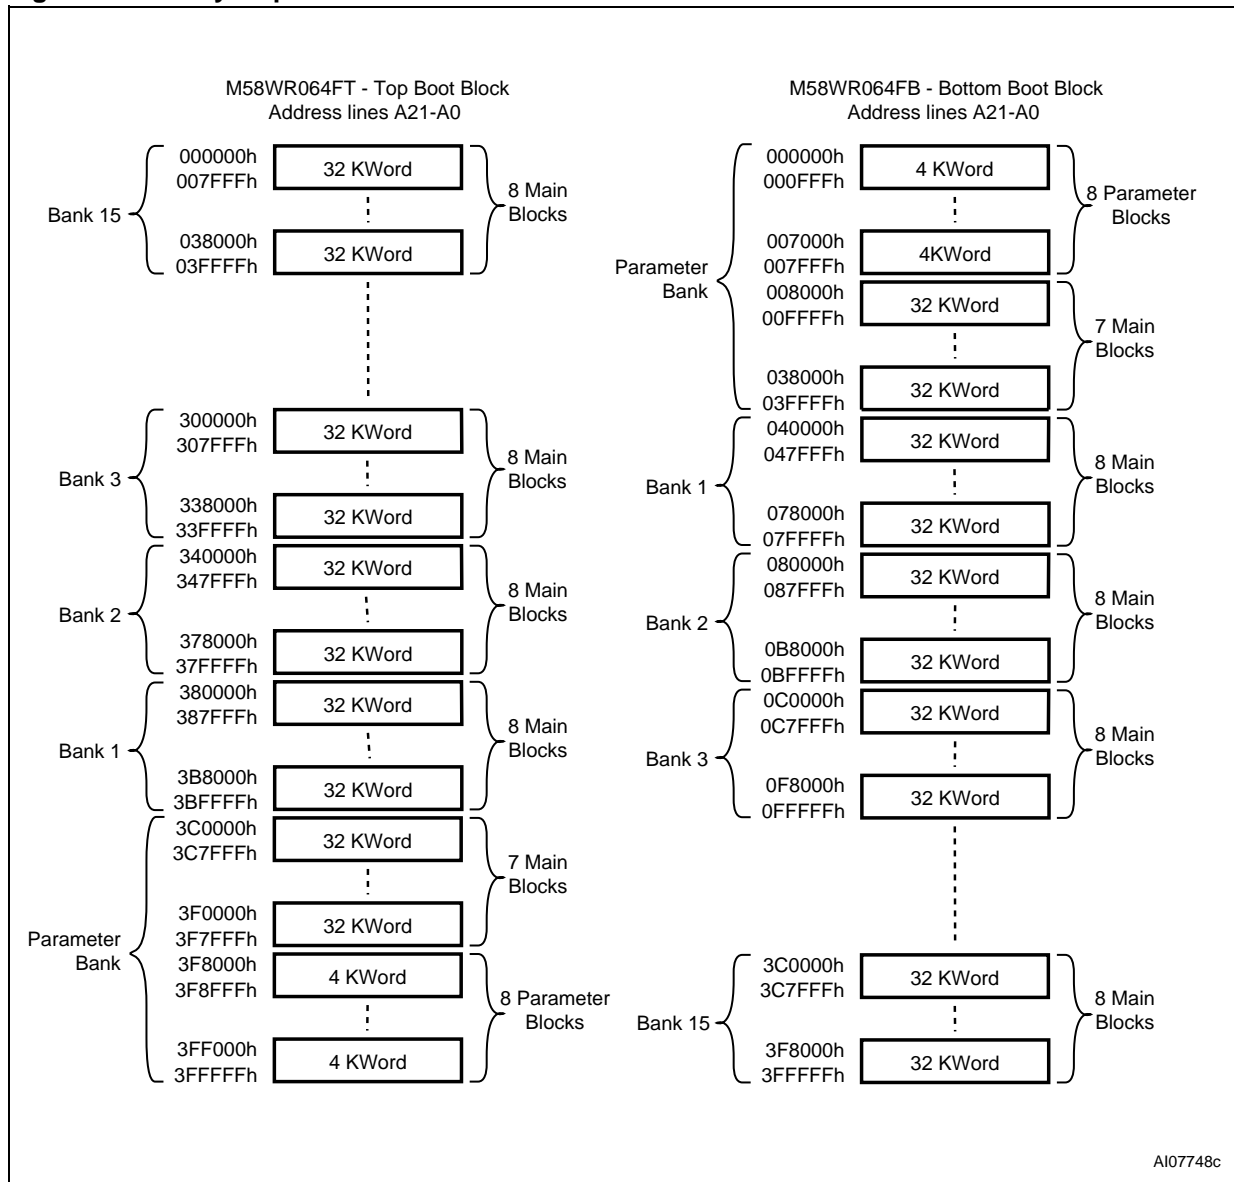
M58WR064FT - Top Boot Block
Address lines A21-A0

Bank 15
000000h
007FFFh
32 KWord
038000h
03FFFFh
32 KWord
8 Main Blocks

Bank 3
300000h
307FFFh
32 KWord
338000h
33FFFFh
32 KWord
8 Main Blocks

Bank 2
340000h
347FFFh
32 KWord
378000h
37FFFFh
32 KWord
8 Main Blocks

Bank 1
380000h
387FFFh
32 KWord
3B8000h
3BFFFFh
32 KWord
8 Main Blocks

Parameter Bank
3C0000h
3C7FFFh
32 KWord
3F0000h
3F7FFFh
32 KWord
7 Main Blocks
3F8000h
3F8FFFh
4 KWord
3FF000h
3FFFFFh
4 KWord
8 Parameter Blocks

M58WR064FB - Bottom Boot Block
Address lines A21-A0

Parameter Bank
000000h
000FFFh
4 KWord
007000h
007FFFh
4KWord
8 Parameter Blocks
008000h
00FFFFh
32 KWord
038000h
03FFFFh
32 KWord
7 Main Blocks

Bank 1
040000h
047FFFh
32 KWord
078000h
07FFFFh
32 KWord
8 Main Blocks

Bank 2
080000h
087FFFh
32 KWord
0B8000h
0BFFFFh
32 KWord
8 Main Blocks

Bank 3
0C0000h
0C7FFFh
32 KWord
0F8000h
0FFFFFh
32 KWord
8 Main Blocks

Bank 15
3C0000h
3C7FFFh
32 KWord
3F8000h
3FFFFFh
32 KWord
8 Main Blocks

AI07748c